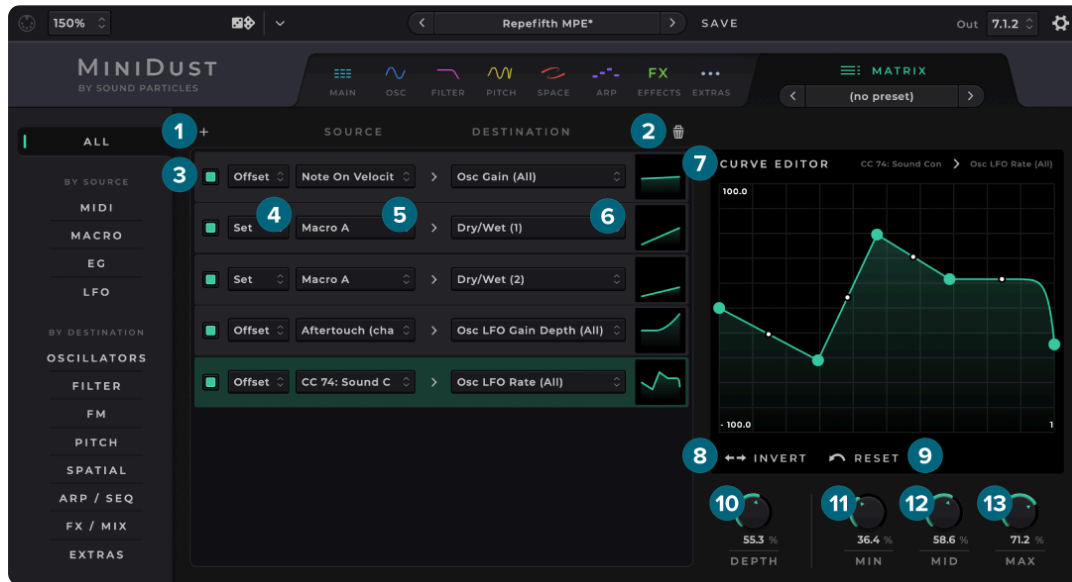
150%

Repefifth MPE*

SAVE

Out 7.1.2

MINIDUST
BY SOUND PARTICLES

MAIN OSC FILTER PITCH SPACE ARP FX EFFECTS EXTRAS

MATRIX

(no preset)

ALL

BY SOURCE
MIDI
MACRO
EG
LFO

BY DESTINATION
OSCILLATORS
FILTER
FM
PITCH
SPATIAL
ARP / SEQ
FX / MIX
EXTRAS

1 +
SOURCE
DESTINATION
2

3 Offset Note On Velocit > Osc Gain (All)
Set 4 Macro A 5 > Dry/Wet (1) 6
Set Macro A > Dry/Wet (2)
Offset Aftertouch (cha > Osc LFO Gain Depth (All)
Offset CC 74: Sound C > Osc LFO Rate (All)

7 CURVE EDITOR CC 74: Sound Con > Osc LFO Rate (All)

100.0
- 100.0
1

8 INVERT RESET 9

10 55.3 % DEPTH
11 36.4 % MIN
12 58.6 % MID
13 71.2 % MAX